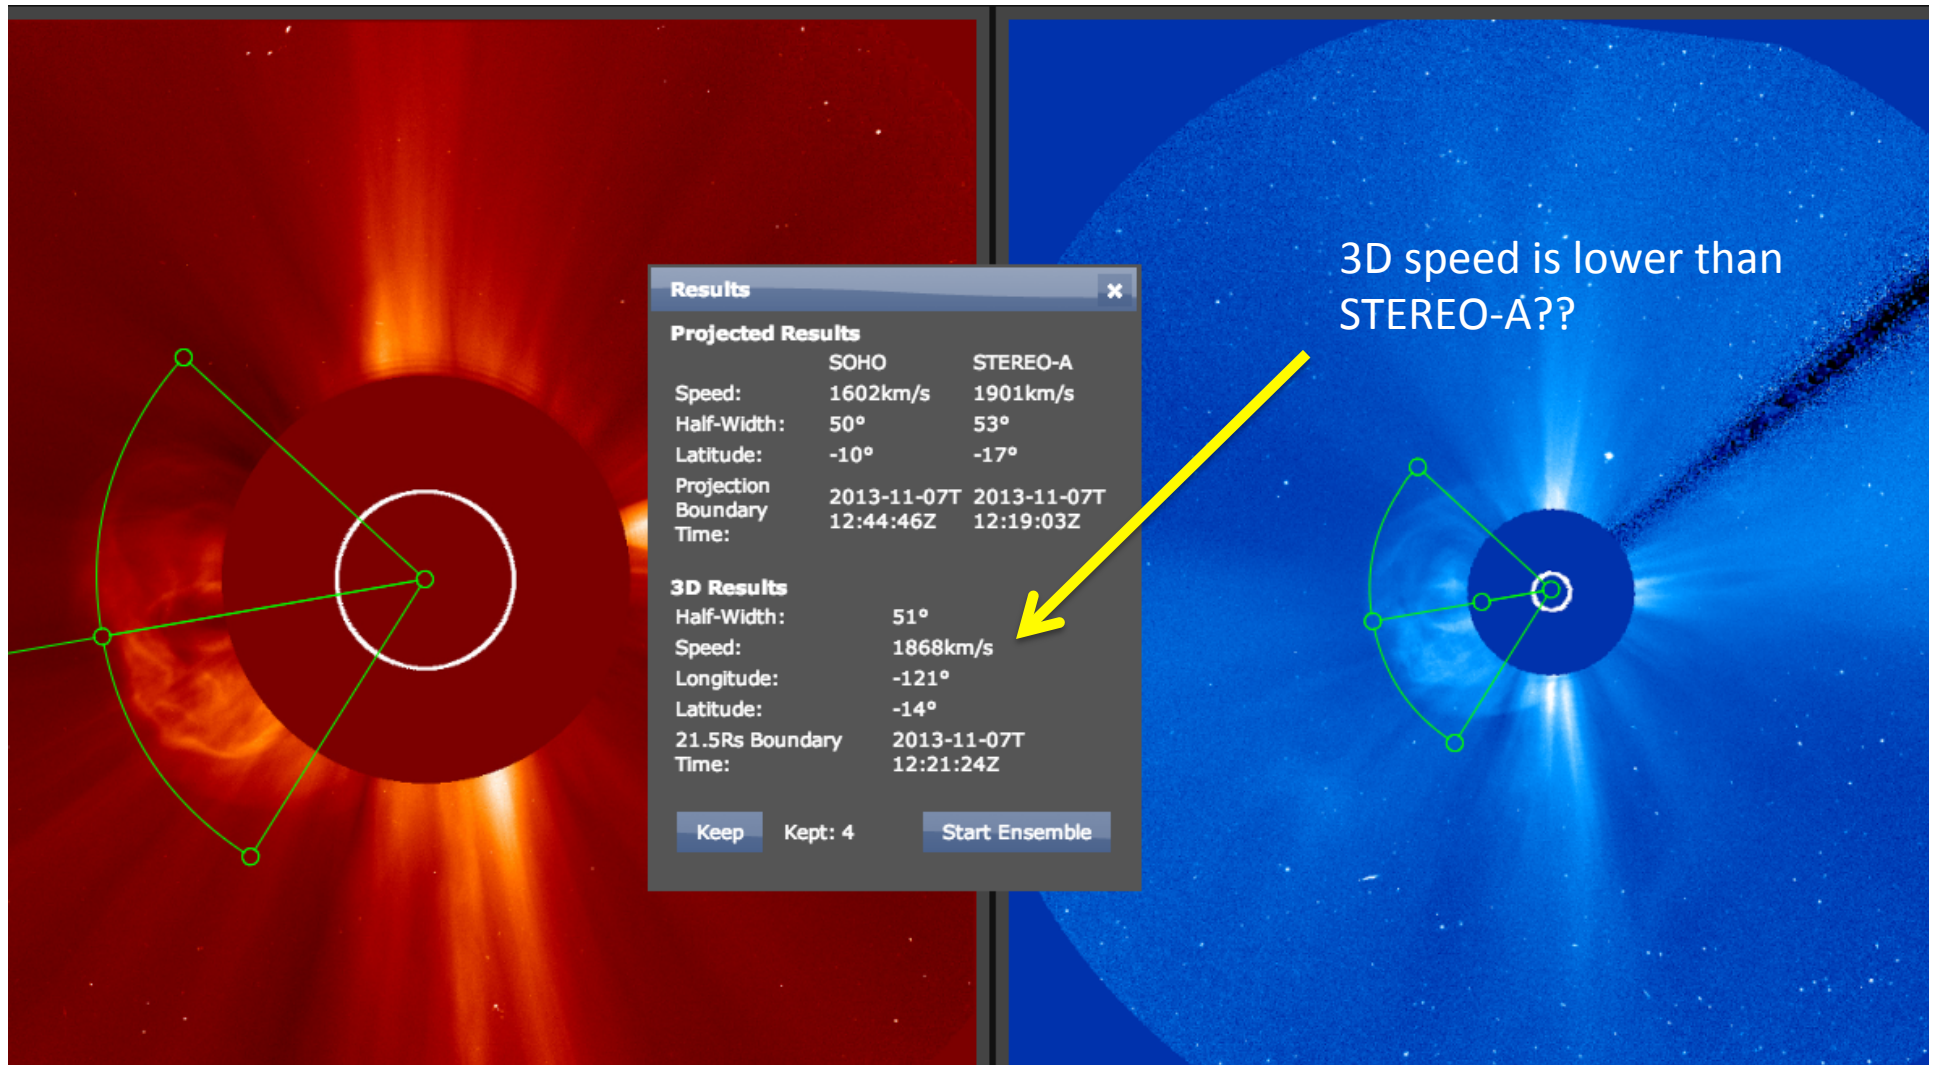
Results ×

Projected Results

| | SOHO | STEREO-A |
|---|---|---|
| Speed: | 1602km/s | 1901km/s |
| Half-Width: | 50° | 53° |
| Latitude: | -10° | -17° |
| Projection Boundary Time: | 2013-11-07T 12:44:46Z | 2013-11-07T 12:19:03Z |

3D Results

| | |
|---|---|
| Half-Width: | 51° |
| Speed: | 1868km/s |
| Longitude: | -121° |
| Latitude: | -14° |
| 21.5Rs Boundary Time: | 2013-11-07T 12:21:24Z |

Keep Kept: 4 Start Ensemble

3D speed is lower than STEREO-A??